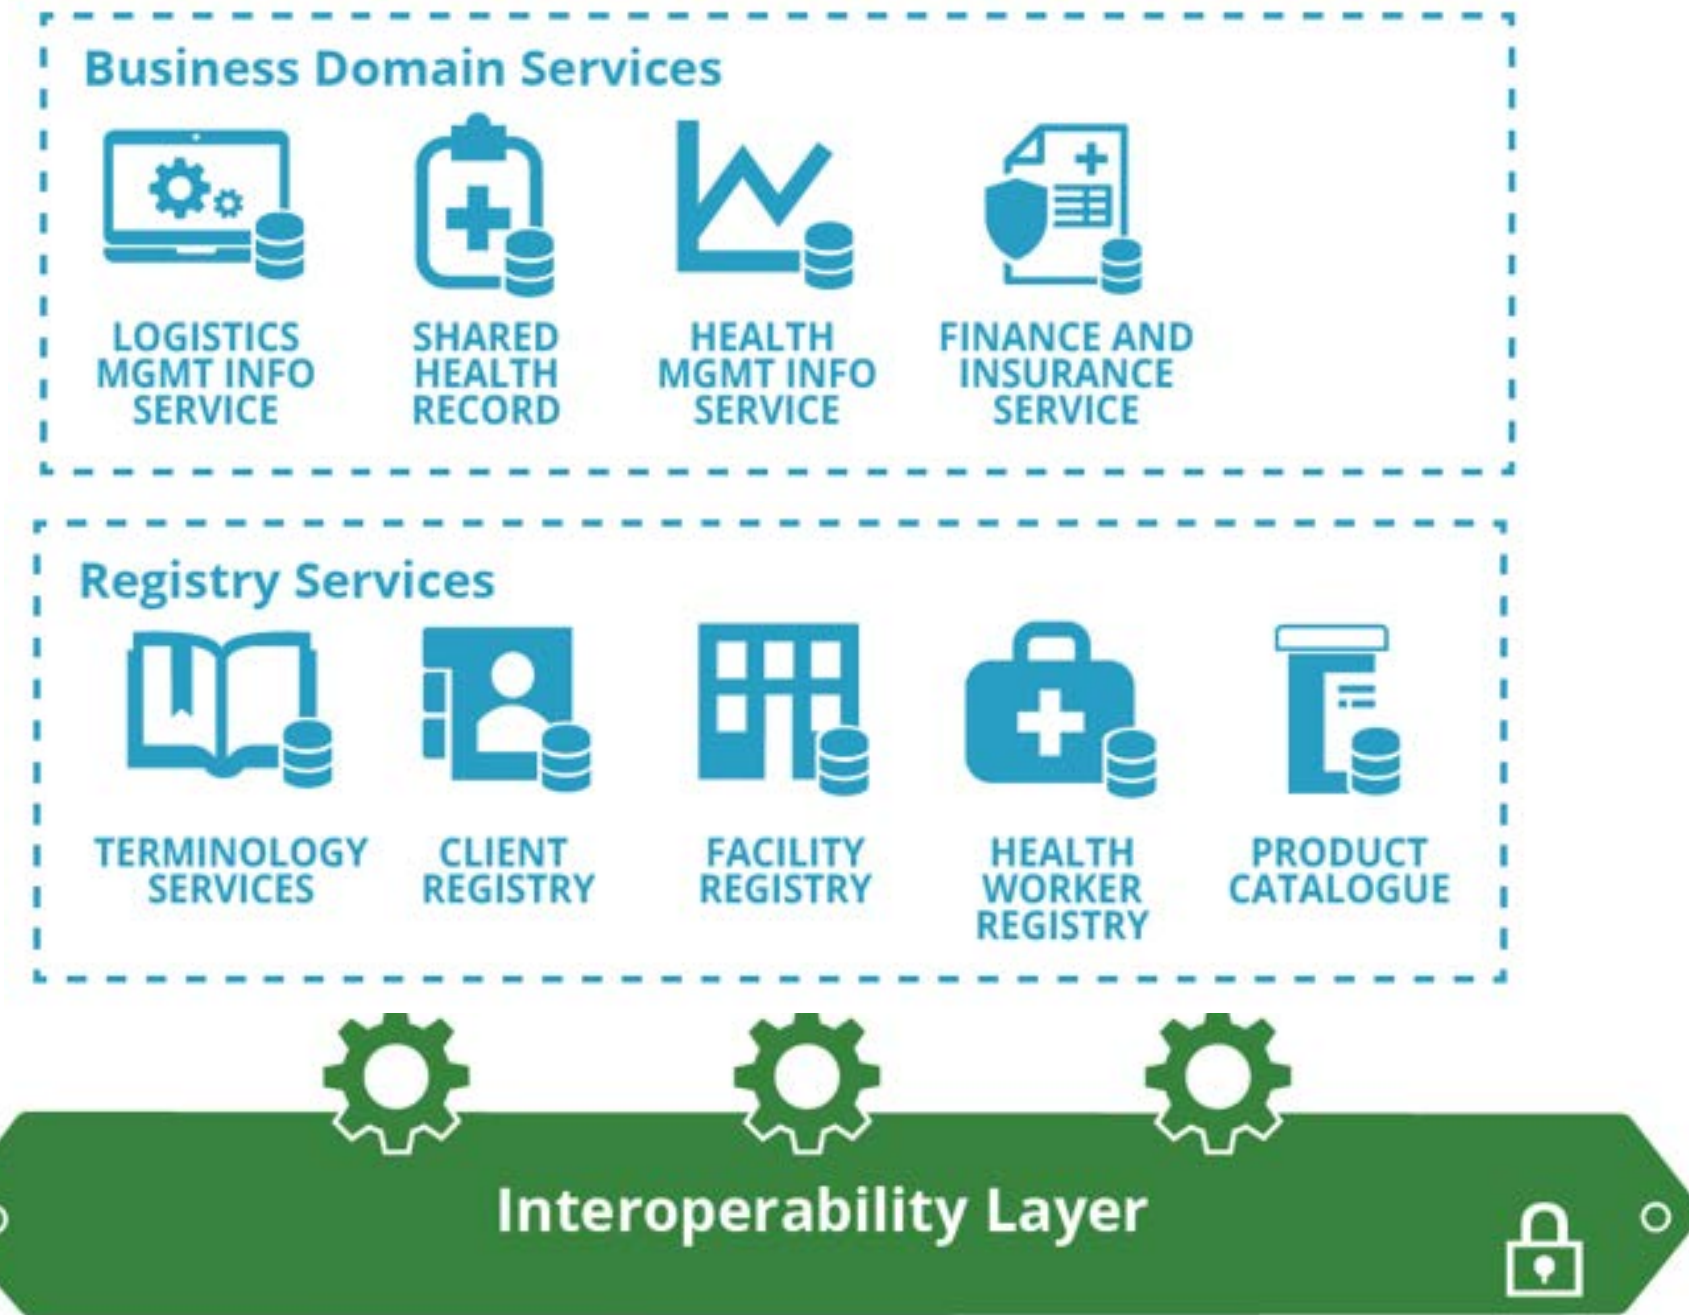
Business Domain Services

LOGISTICS MGMT INFO SERVICE

SHARED HEALTH RECORD

HEALTH MGMT INFO SERVICE

FINANCE AND INSURANCE SERVICE

Registry Services

TERMINOLOGY SERVICES

CLIENT REGISTRY

FACILITY REGISTRY

HEALTH WORKER REGISTRY

PRODUCT CATALOGUE

Interoperability Layer